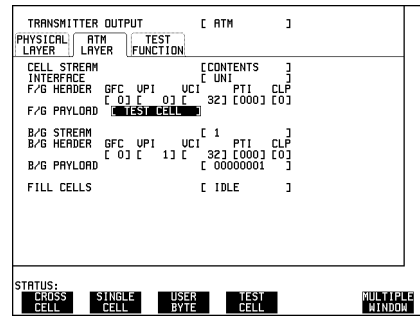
TRANSMITTER OUTPUT [ ATM ]

PHYSICAL LAYER | ATM LAYER | TEST FUNCTION

CELL STREAM [CONTENTS ]
INTERFACE [ UNI ]
F/G HEADER GFC VPI VCI PTI CLP
[ 0] [ 0] [ 32] [000] [0]
F/G PAYLOAD [ TEST CELL ]

B/G STREAM [ 1 ]
B/G HEADER GFC VPI VCI PTI CLP
[ 0] [ 1] [ 32] [000] [0]
B/G PAYLOAD [ 00000001 ]

FILL CELLS [ IDLE ]

STATUS:
CROSS CELL | SINGLE CELL | USER BYTE | TEST CELL | MULTIPLE WINDOW